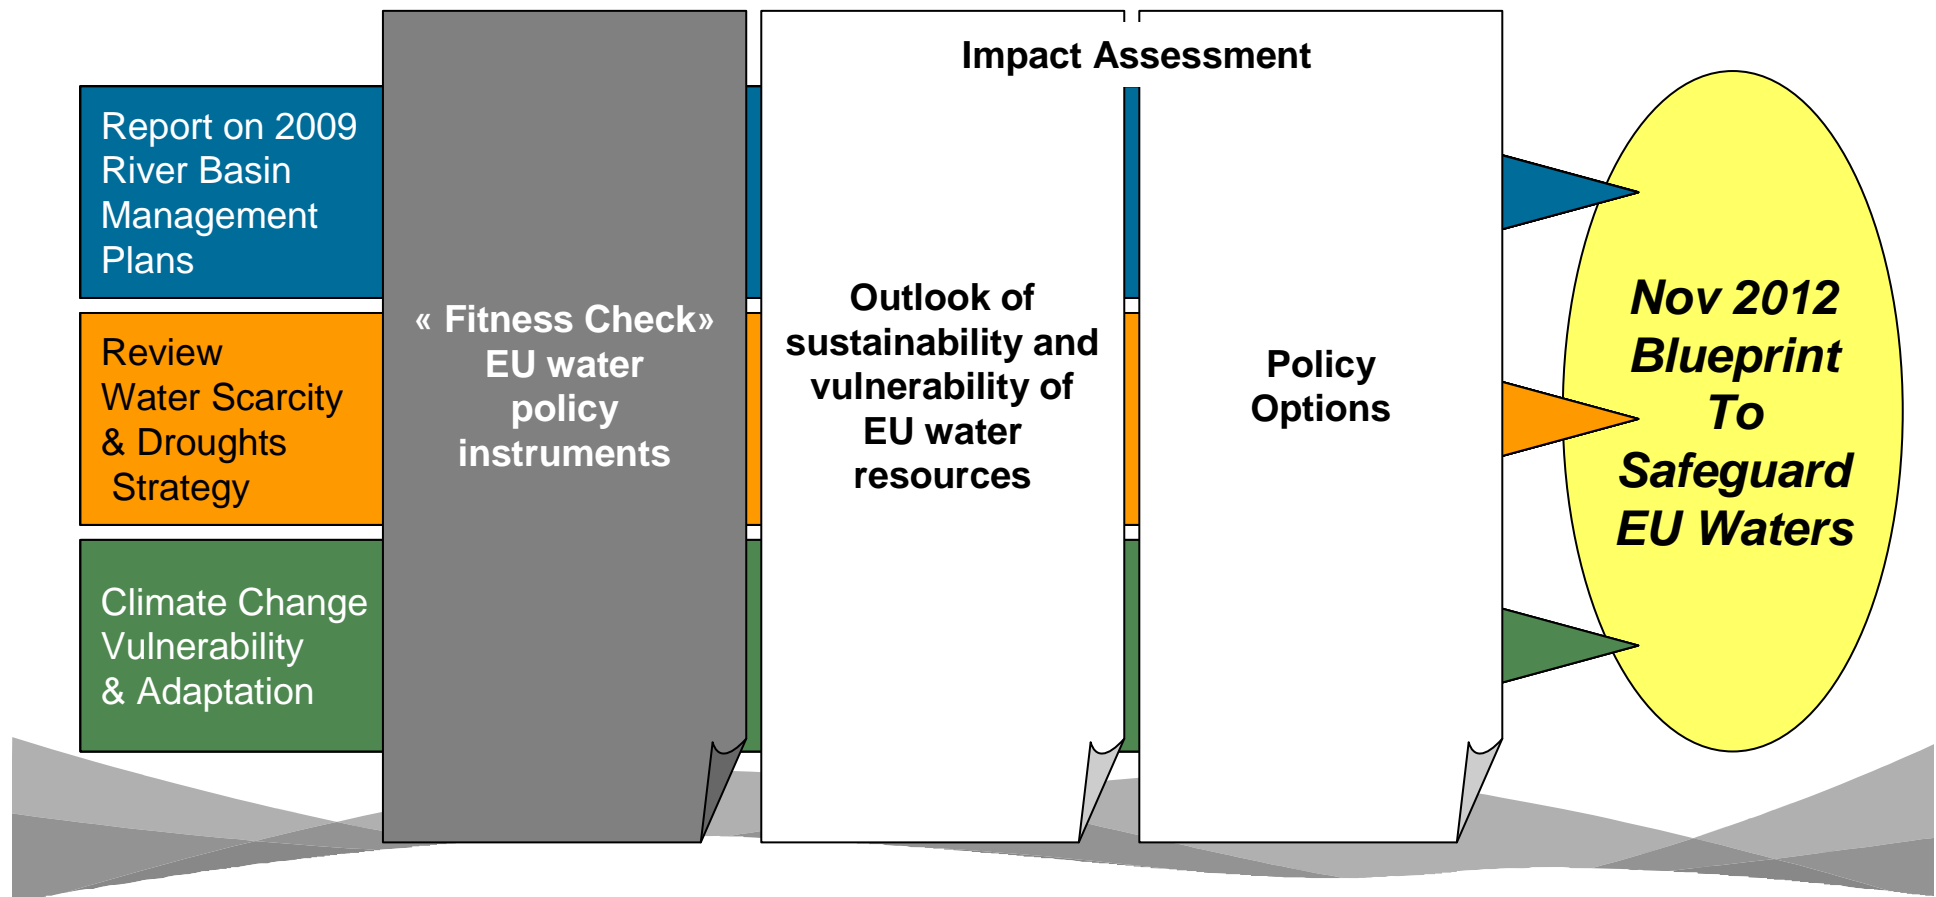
Report on 2009 River Basin Management Plans

Review Water Scarcity & Droughts Strategy

Climate Change Vulnerability & Adaptation

« Fitness Check» EU water policy instruments

Impact Assessment

Outlook of sustainability and vulnerability of EU water resources

Policy Options

Nov 2012 Blueprint To Safeguard EU Waters